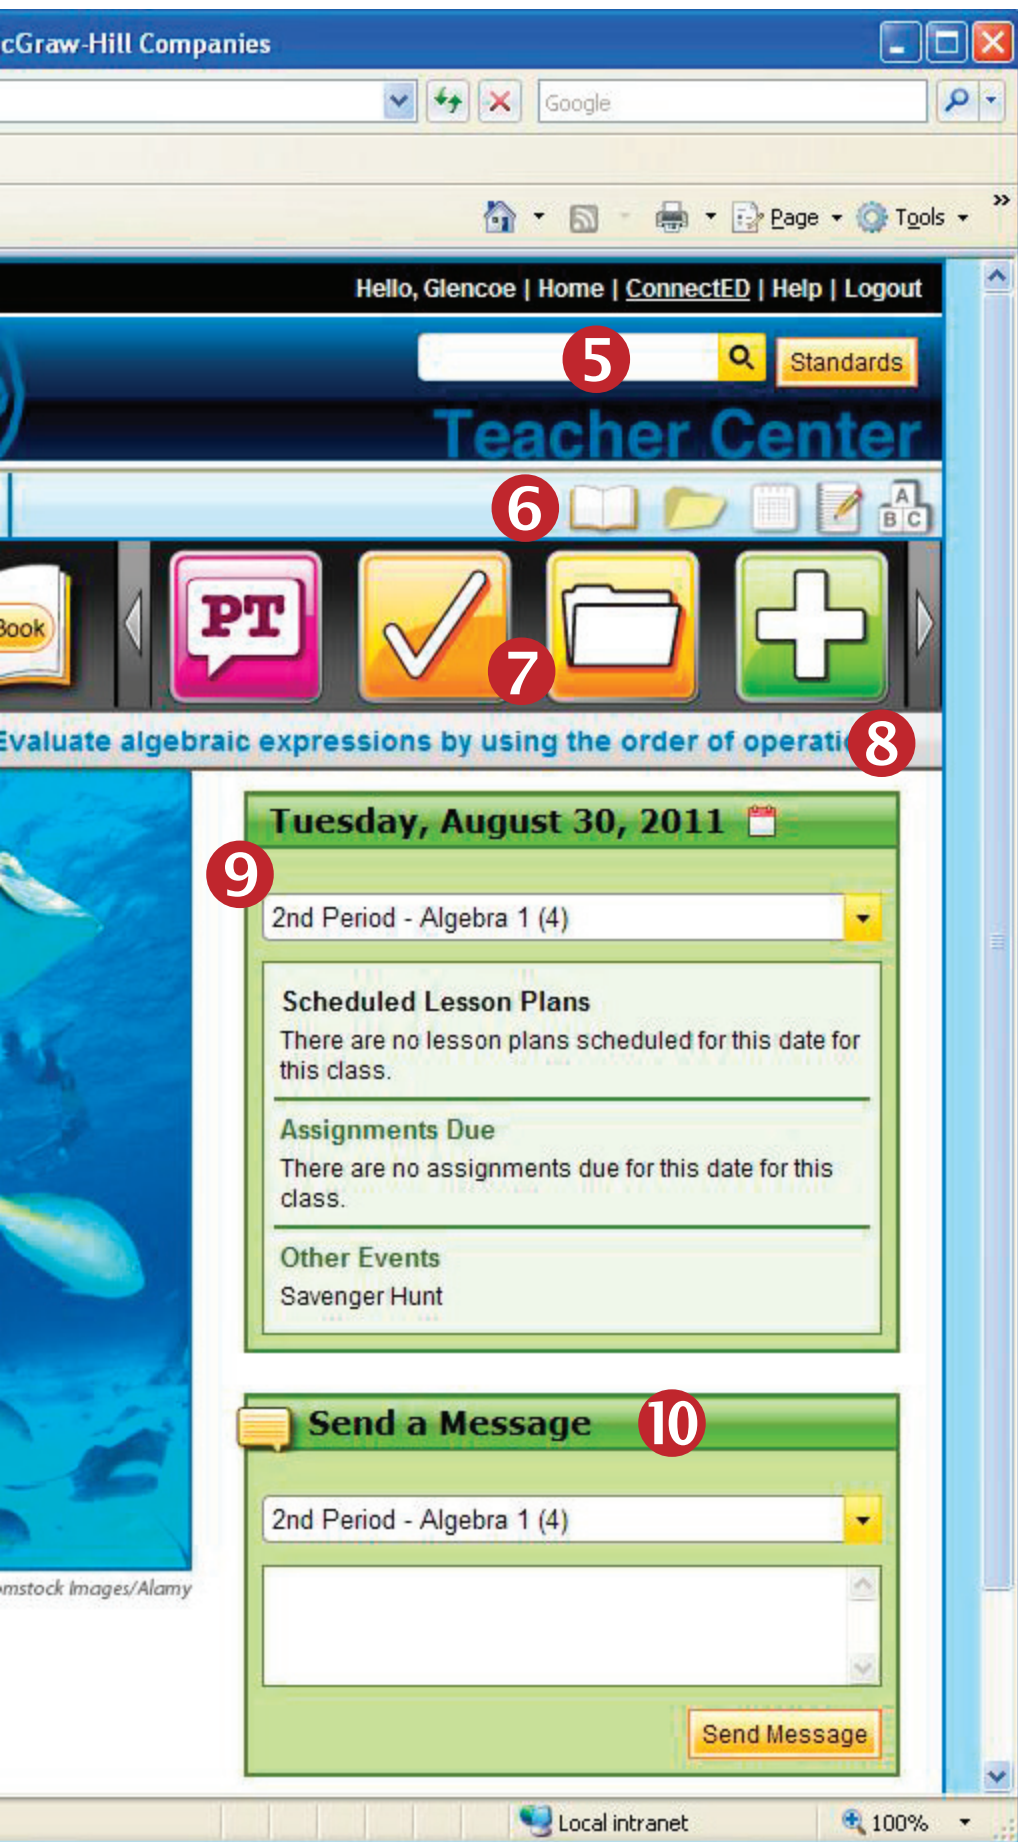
cGraw-Hill Companies

Google

Page Tools

Hello, Glencoe | Home | ConnectED | Help | Logout

5

Standards

Teacher Center

6

A B C

Book

PT

7

Evaluate algebraic expressions by using the order of operati

8

Tuesday, August 30, 2011

9

2nd Period - Algebra 1 (4)

Scheduled Lesson Plans

There are no lesson plans scheduled for this date for this class.

Assignments Due

There are no assignments due for this date for this class.

Other Events

Savenger Hunt

Send a Message

10

2nd Period - Algebra 1 (4)

Send Message

mstock Images/Alamy

Local intranet

100%